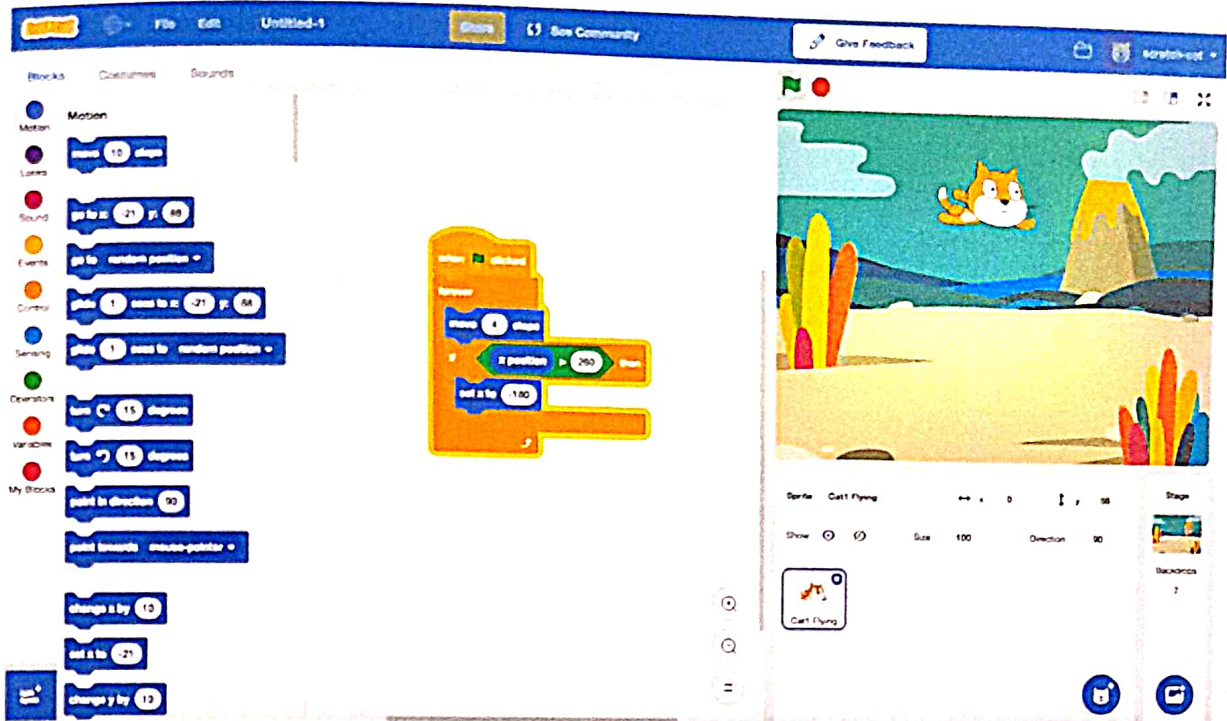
SCRATCH File Edit Untitled-1 Share See Community Give Feedback scratch-cat

Blocks Costumes Sounds

Motion Looks Sound Events Control Sensing Operators Variables My Blocks

Motion

move 10 steps

go to x: -21 y: 88

go to random position

glide 1 secs to x: -21 y: 88

glide 1 secs to random position

turn 15 degrees

turn 15 degrees

point in direction 90

point towards mouse-pointer

change x by 10

set x to -21

change y by 10

when clicked
forever
move 4 steps
if x position > 260 then
set x to -180

Sprite Cat1 Flying x 0 y 98

Show Size 100 Direction 90

Cat1 Flying

Stage

Backdrops 2